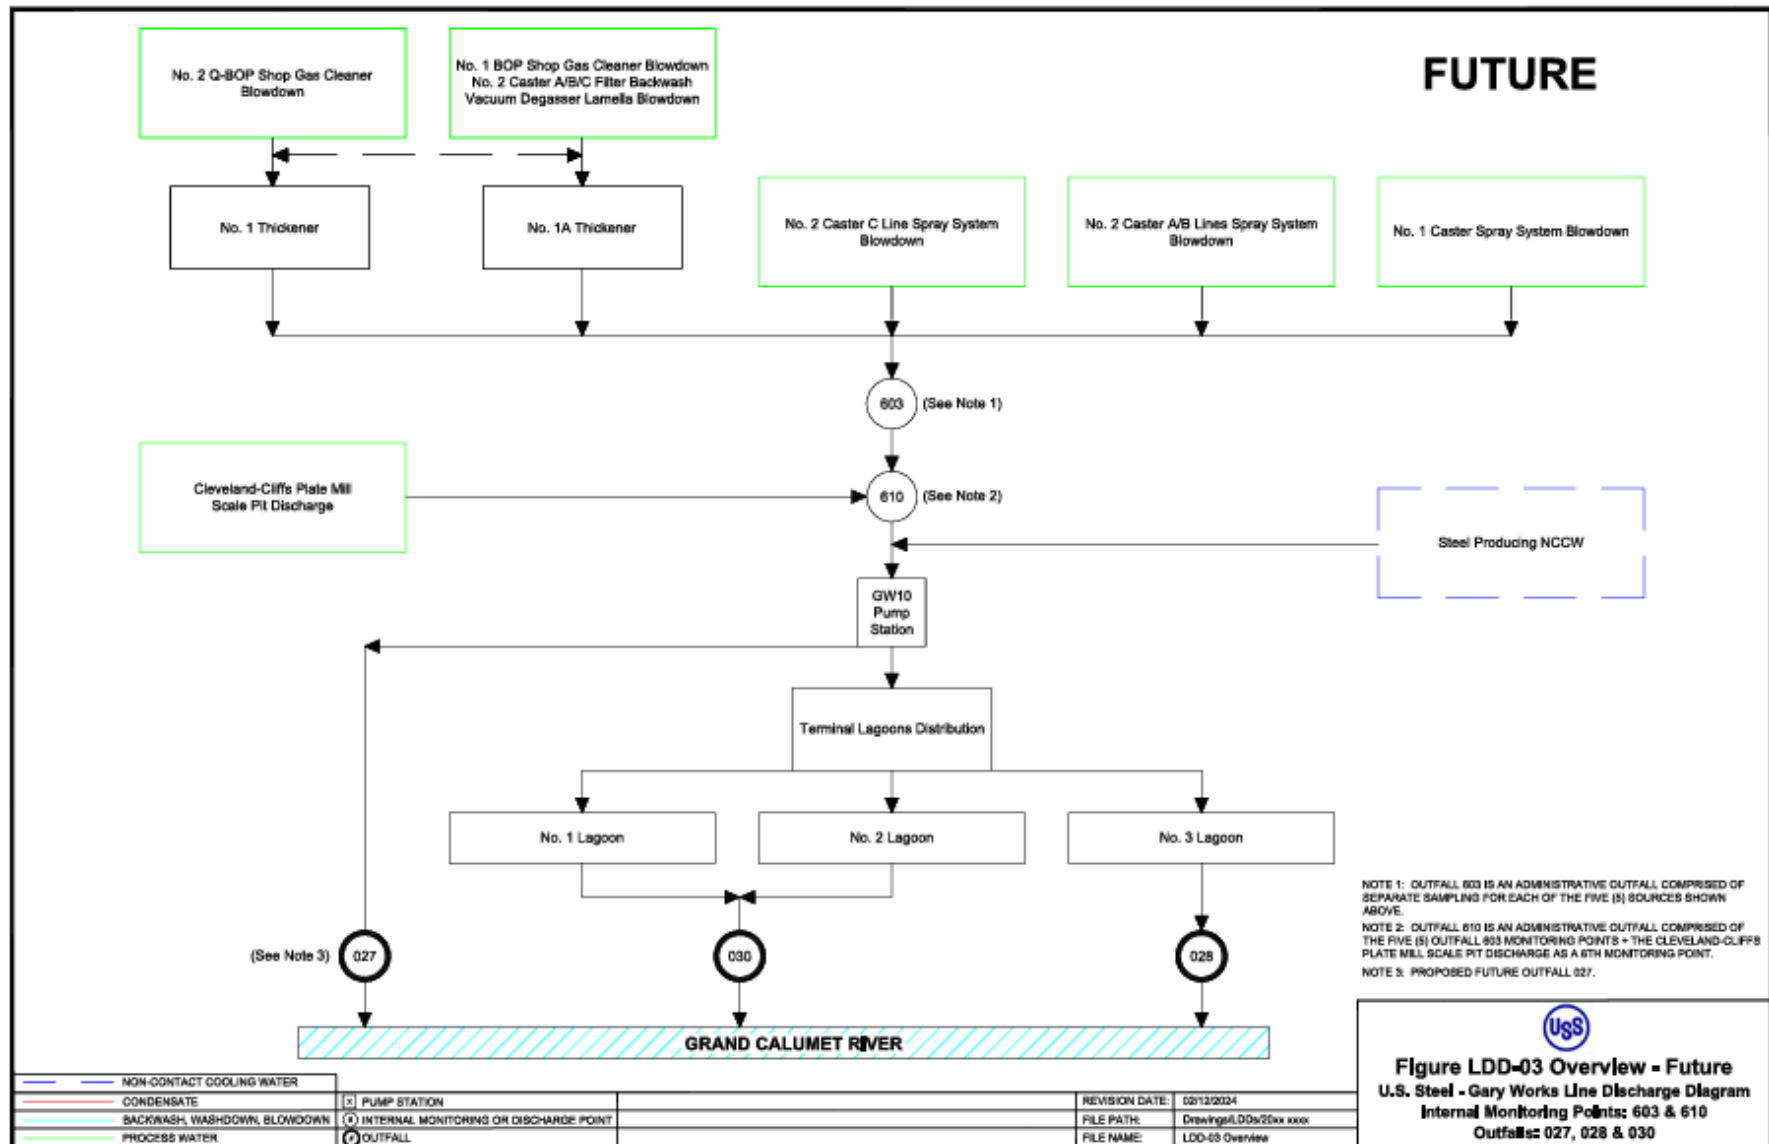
FUTURE

No. 2 Q-BOP Shop Gas Cleaner Blowdown

No. 1 BOP Shop Gas Cleaner Blowdown
No. 2 Caster A/B/C Filter Backwash
Vacuum Degasser Lamella Blowdown

No. 1 Thickener

No. 1A Thickener

No. 2 Caster C Line Spray System Blowdown

No. 2 Caster A/B Lines Spray System Blowdown

No. 1 Caster Spray System Blowdown

603 (See Note 1)

Cleveland-Cliffs Plate Mill Scale Pit Discharge

610 (See Note 2)

Steel Producing NCCW

GW10 Pump Station

Terminal Lagoons Distribution

No. 1 Lagoon

No. 2 Lagoon

No. 3 Lagoon

(See Note 3) 027

030

028

NOTE 1: OUTFALL 603 IS AN ADMINISTRATIVE OUTFALL COMPRISED OF SEPARATE SAMPLING FOR EACH OF THE FIVE (5) SOURCES SHOWN ABOVE.
NOTE 2: OUTFALL 610 IS AN ADMINISTRATIVE OUTFALL COMPRISED OF THE FIVE (5) OUTFALL 603 MONITORING POINTS + THE CLEVELAND-CLIFFS PLATE MILL SCALE PIT DISCHARGE AS A 6TH MONITORING POINT.
NOTE 3: PROPOSED FUTURE OUTFALL 027.

GRAND CALUMET RIVER

| NON-CONTACT COOLING WATER | | | |
|---|---|---|---|
| CONDENSATE | PUMP STATION | REVISION DATE: | 02/12/2024 |
| BACKWASH, WASHDOWN, BLOWDOWN | INTERNAL MONITORING OR DISCHARGE POINT | FILE PATH: | Drawings/LDDs/20xx xxxx |
| PROCESS WATER | OUTFALL | FILE NAME: | LDD-03 Overview |

USS
Figure LDD-03 Overview - Future
U.S. Steel - Gary Works Line Discharge Diagram
Internal Monitoring Points: 603 & 610
Outfalls: 027, 028 & 030